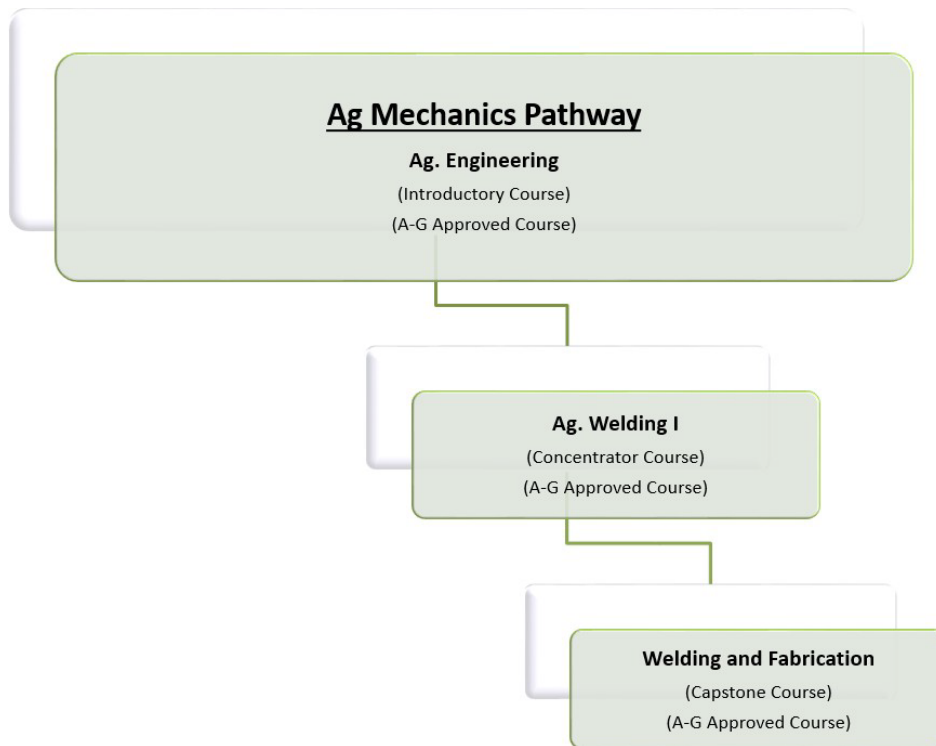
Ag Mechanics Pathway

Ag. Engineering

(Introductory Course)

(A-G Approved Course)

Ag. Welding I

(Concentrator Course)

(A-G Approved Course)

Welding and Fabrication

(Capstone Course)

(A-G Approved Course)